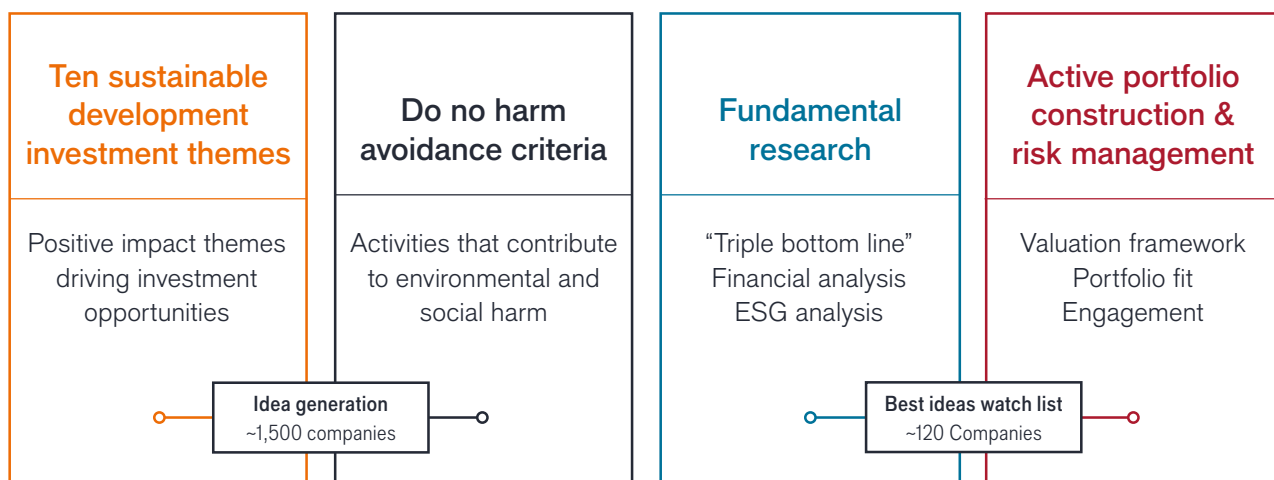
Ten sustainable development investment themes

Positive impact themes driving investment opportunities

Do no harm avoidance criteria

Activities that contribute to environmental and social harm

Fundamental research

"Triple bottom line"
Financial analysis
ESG analysis

Active portfolio construction & risk management

Valuation framework
Portfolio fit
Engagement

Idea generation
~1,500 companies

Best ideas watch list
~120 Companies